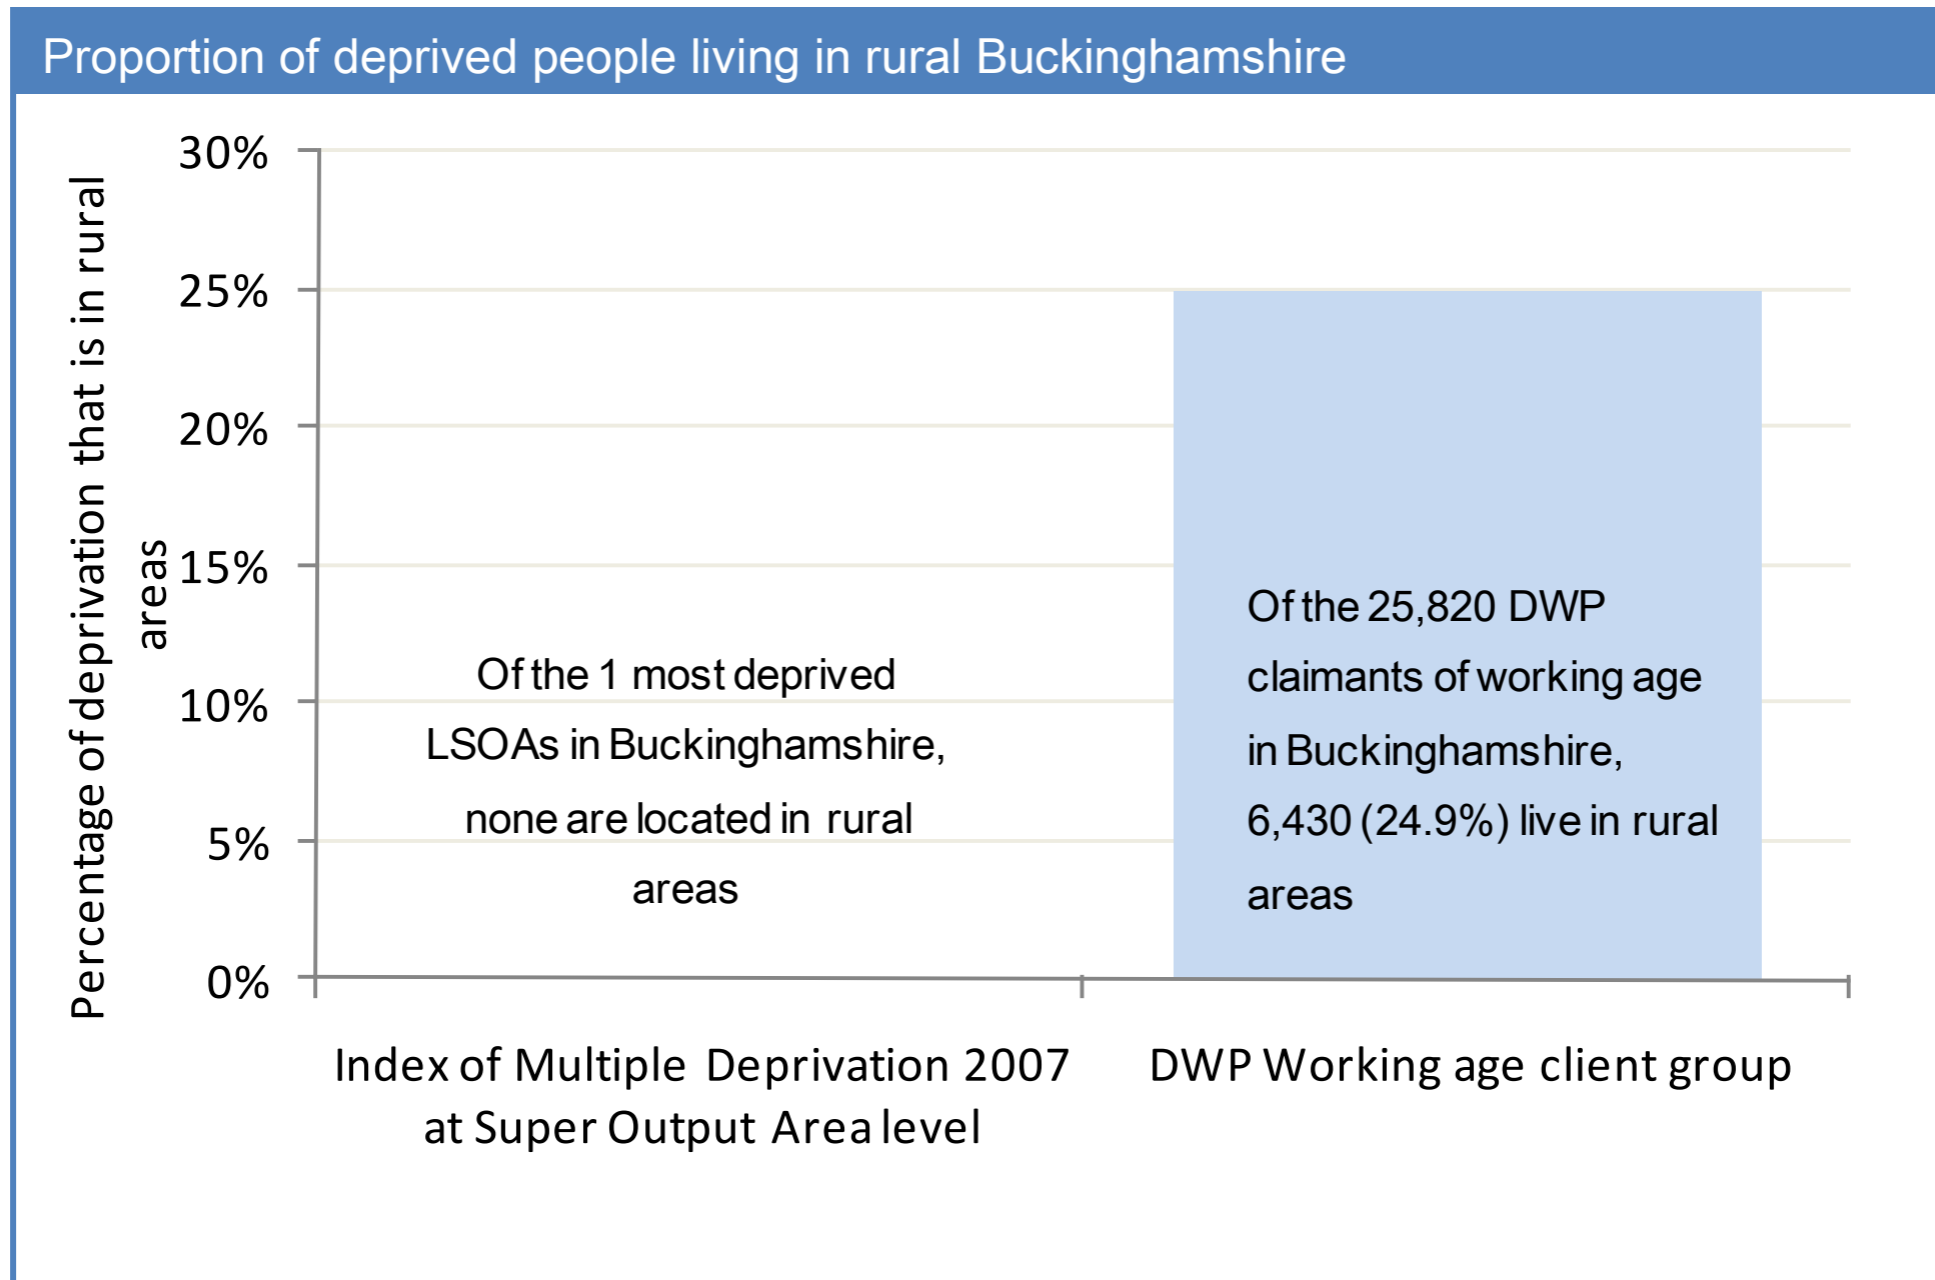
Proportion of deprived people living in rural Buckinghamshire

Percentage of deprivation that is in rural areas

30%
25%
20%
15%
10%
5%
0%

Of the 1 most deprived LSOAs in Buckinghamshire, none are located in rural areas

Of the 25,820 DWP claimants of working age in Buckinghamshire, 6,430 (24.9%) live in rural areas

Index of Multiple Deprivation 2007 at Super Output Area level

DWP Working age client group